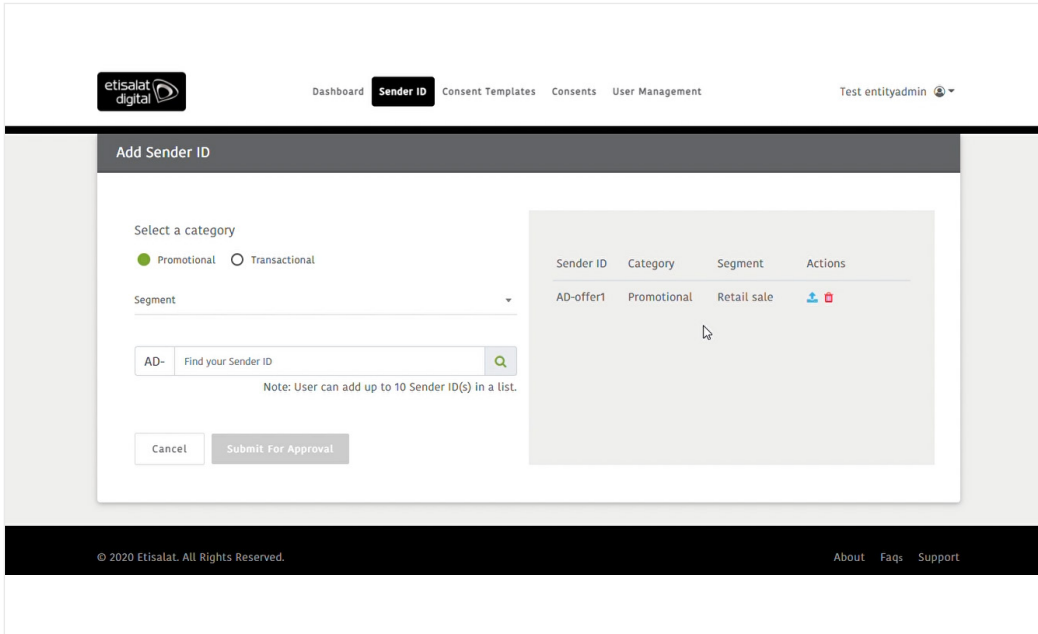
etisalat digital

Dashboard Sender ID Consent Templates Consents User Management

Test entityadmin

Add Sender ID

Select a category

Promotional Transactional

Segment

AD- Find your Sender ID

Note: User can add up to 10 Sender ID(s) in a list.

Cancel Submit For Approval

| Sender ID | Category | Segment | Actions |
|---|---|---|---|
| AD-offer1 | Promotional | Retail sale | |

© 2020 Etisalat. All Rights Reserved.

About Faqs Support